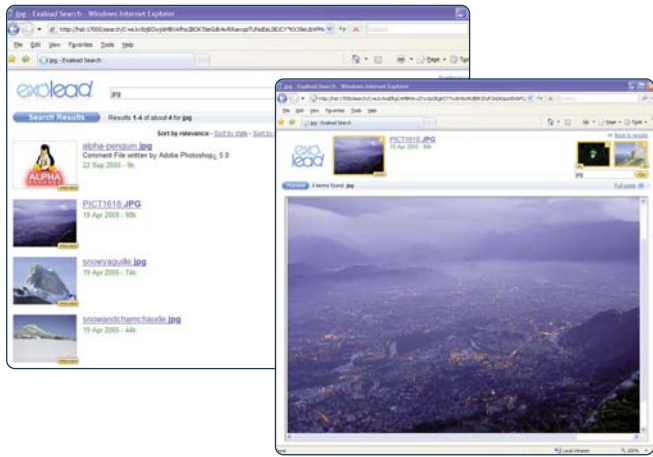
jpg - Exalead Search - Windows Internet Explorer

http://lhal:17000/search/C=ee3v0qfEOvjAMBHAf%sZBOK7/deGdk4e/

File Edit View Favorites Tools Help

jpg - Exalead Search

exalead

jpg

Search Results

Results 1-4 of about 4 for jpg

Sort by relevance - Sort by date - Sort by

alpha-penguin.jpg
Comment File written by Adobe Photoshop 5.0
22 Sep 2005 - 9k

ALPHA

PICT1616.JPG
19 Apr 2005 - 90k

snowyaguille.jpg
19 Apr 2005 - 74k

snowandchamchaude.jpg
19 Apr 2005 - 44k

jpg - Exalead Search - Windows Internet Explorer

jpg - Exalead Search

exalead

PICT1616.JPG
19 Apr 2005 - 90k

Back to results

jpg

Go

Preview

3 items found: jpg

Full page

Local intranet

100%